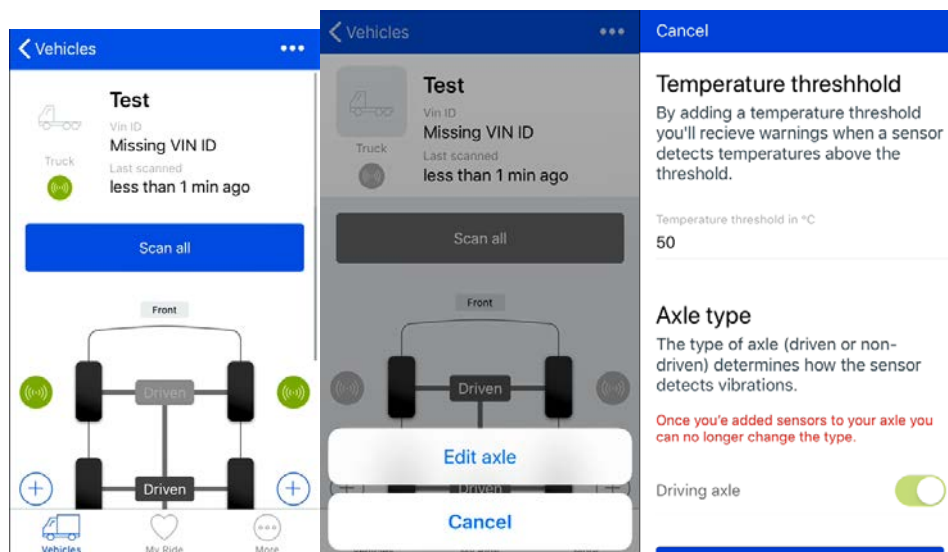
Vehicles

Test

Vin ID
Missing VIN ID

Truck

Last scanned
less than 1 min ago

Scan all

Front

Driven

Driven

Vehicles

My Ride

More

Vehicles

Test

Vin ID
Missing VIN ID

Truck

Last scanned
less than 1 min ago

Scan all

Front

Driven

Edit axle

Cancel

Cancel

Temperature threshhold

By adding a temperature threshold you'll recieve warnings when a sensor detects temperatures above the threshold.

Temperature threshold in °C
50

Axle type

The type of axle (driven or non-driven) determines how the sensor detects vibrations.

Once you've added sensors to your axle you can no longer change the type.

Driving axle